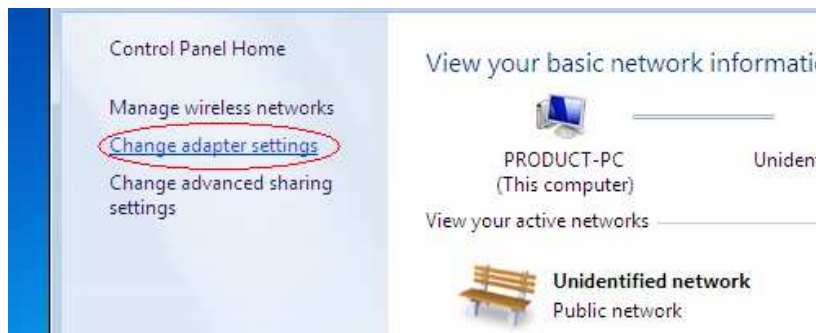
Control Panel Home

Manage wireless networks

Change adapter settings

Change advanced sharing settings

View your basic network informati

PRODUCT-PC
(This computer)

Unident

View your active networks

Unidentified network
Public network